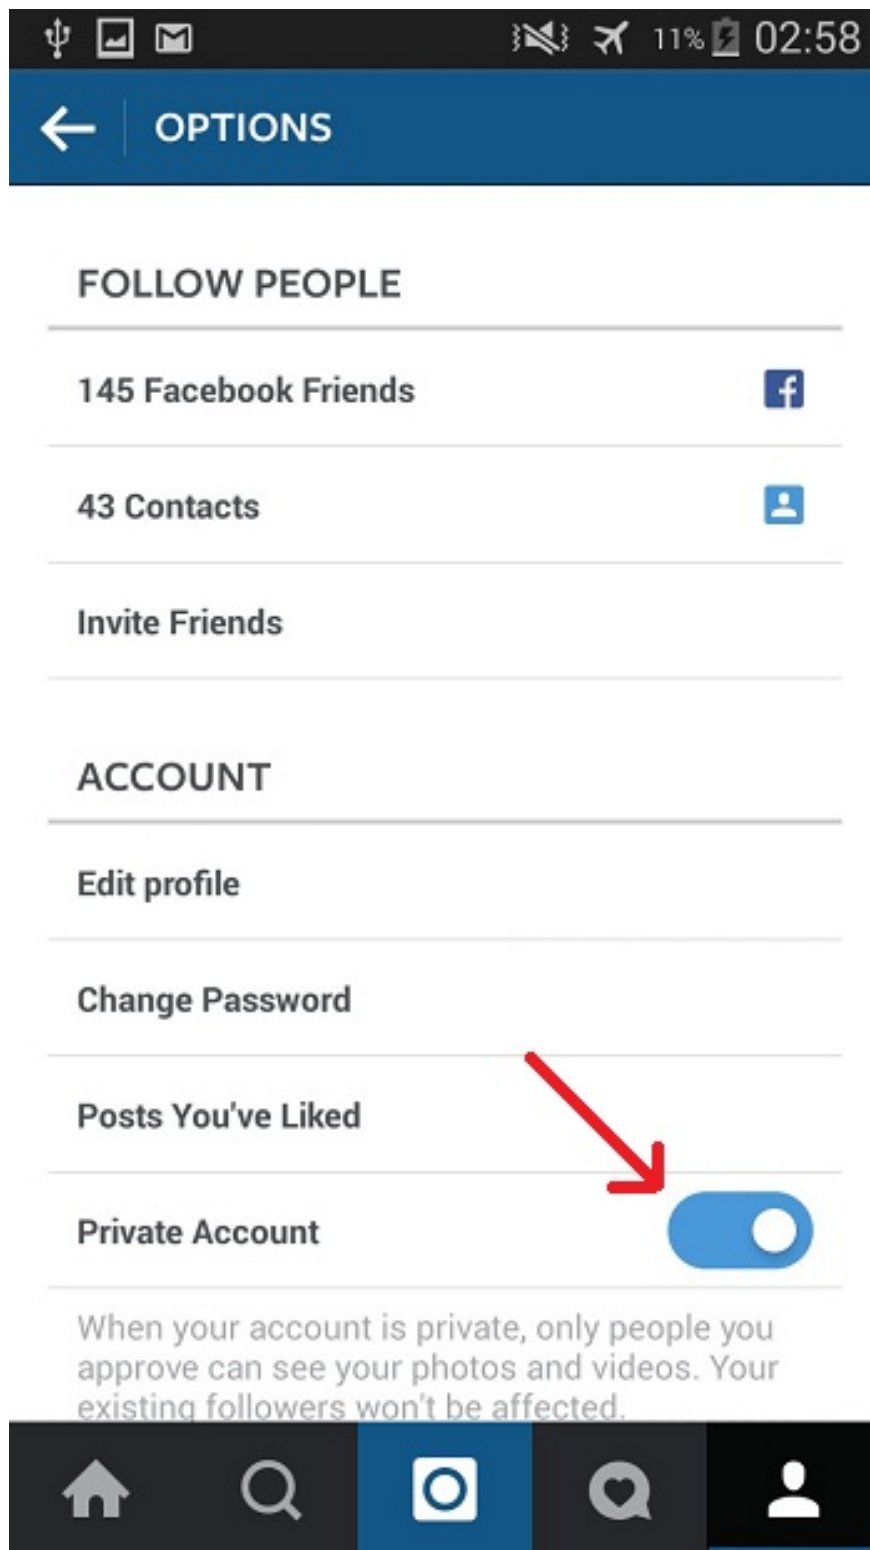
11% 02:58

OPTIONS

FOLLOW PEOPLE

145 Facebook Friends

43 Contacts

Invite Friends

ACCOUNT

Edit profile

Change Password

Posts You've Liked

Private Account

When your account is private, only people you approve can see your photos and videos. Your existing followers won't be affected.